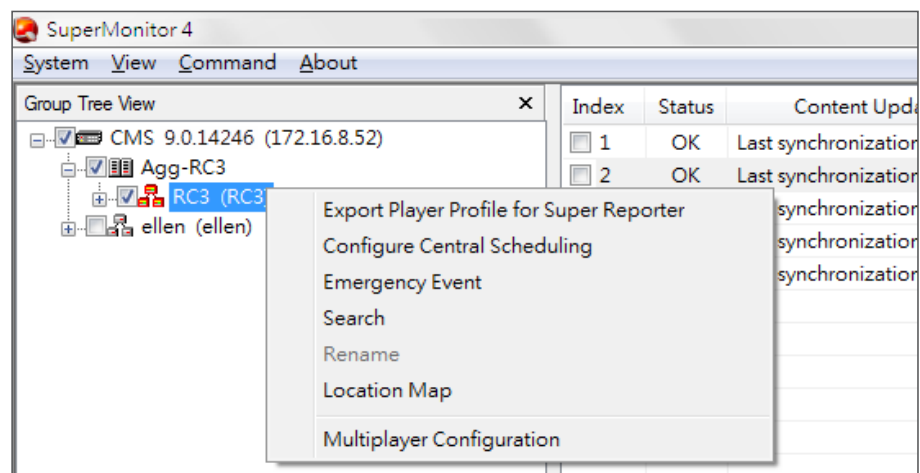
SuperMonitor 4

System View Command About

Group Tree View ×

CMS 9.0.14246 (172.16.8.52)
Agg-RC3
RC3 (RC3)
ellen (ellen)

| Index | Status | Content Upda |
|---|---|---|
| 1 | OK | Last synchronization |
| 2 | OK | Last synchronization |
| | | synchronization |
| | | synchronization |
| | | synchronization |

Export Player Profile for Super Reporter
Configure Central Scheduling
Emergency Event
Search
Rename
Location Map
Multiplayer Configuration